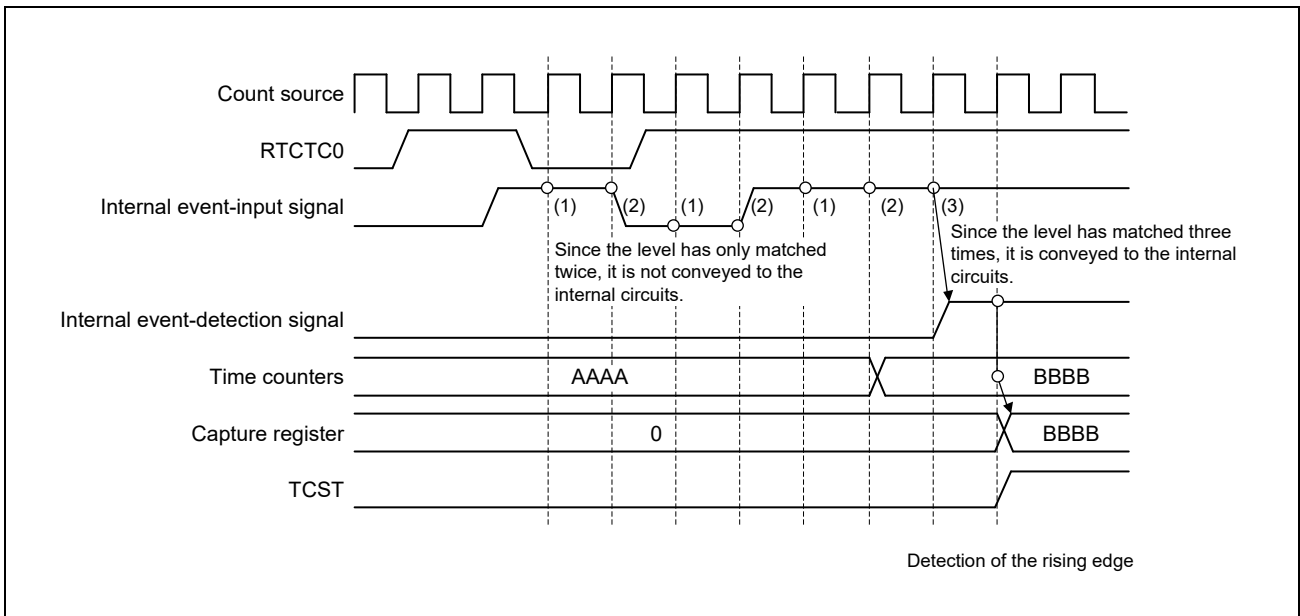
Count source

RTCTC0

Internal event-input signal

(1) (2) (1) (2) (1) (2) (3)

Since the level has only matched twice, it is not conveyed to the internal circuits.

Since the level has matched three times, it is conveyed to the internal circuits.

Internal event-detection signal

Time counters

AAAA

BBBB

Capture register

0

BBBB

TCST

Detection of the rising edge